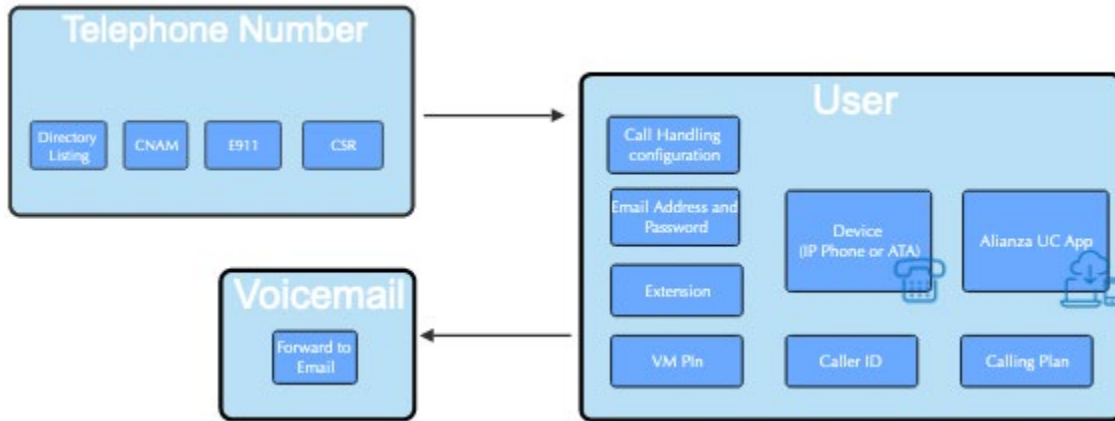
Telephone Number

Directory Listing

CNAM

E911

CSR

User

Call Handling configuration

Email Address and Password

Extension

VM Pin

Device (IP Phone or ATA)

Alianza UC App

Caller ID

Calling Plan

Voicemail

Forward to Email